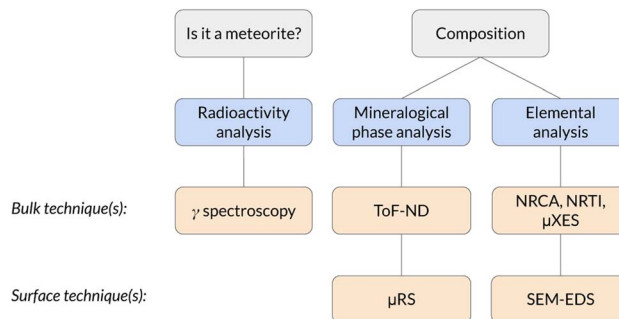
Is it a meteorite?

Composition

Radioactivity analysis

Mineralogical phase analysis

Elemental analysis

Bulk technique(s):

$\gamma$ spectroscopy

ToF-ND

NRCA, NRTI, µXES

Surface technique(s):

µRS

SEM-EDS